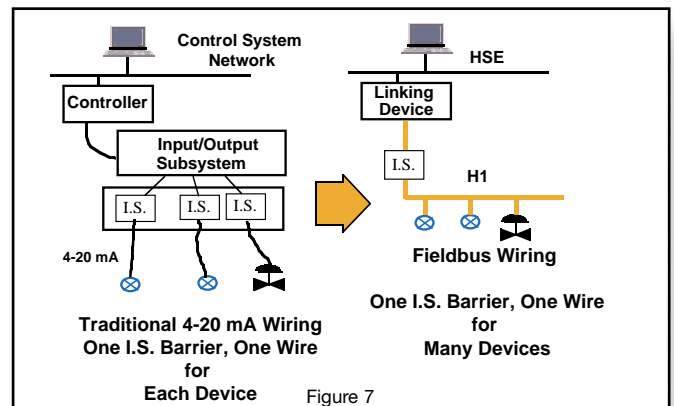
Control System Network

Controller

Input/Output Subsystem

I.S.

I.S.

I.S.

4-20 mA

Traditional 4-20 mA Wiring
One I.S. Barrier, One Wire
for
Each Device

HSE

Linking Device

I.S.

H1

Fieldbus Wiring

One I.S. Barrier, One Wire
for
Many Devices

Figure 7